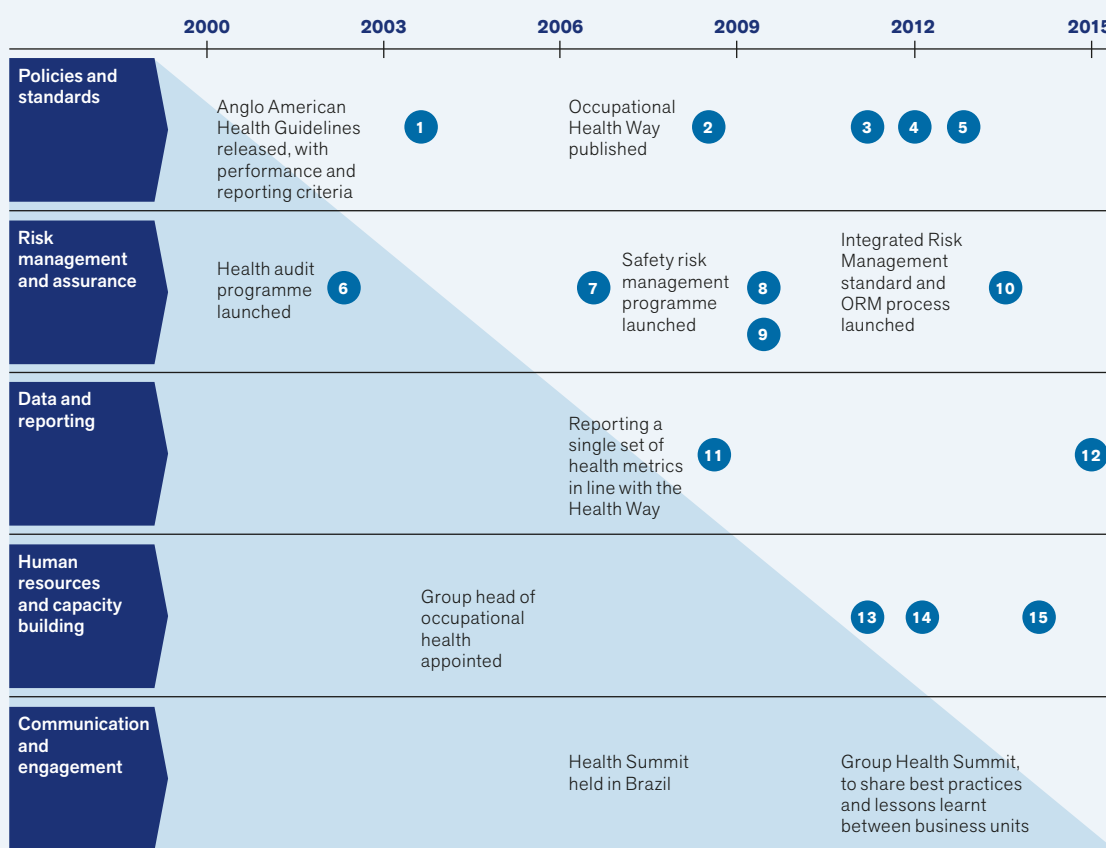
2000 2003 2006 2009 2012 2015

Policies and standards

Anglo American Health Guidelines released, with performance and reporting criteria

1

Occupational Health Way published

2

3 4 5

Risk management and assurance

Health audit programme launched

6

7

Safety risk management programme launched

8

9

Integrated Risk Management standard and ORM process launched

10

Data and reporting

Reporting a single set of health metrics in line with the Health Way

11

12

Human resources and capacity building

Group head of occupational health appointed

13 14 15

Communication and engagement

Health Summit held in Brazil

Group Health Summit, to share best practices and lessons learnt between business units